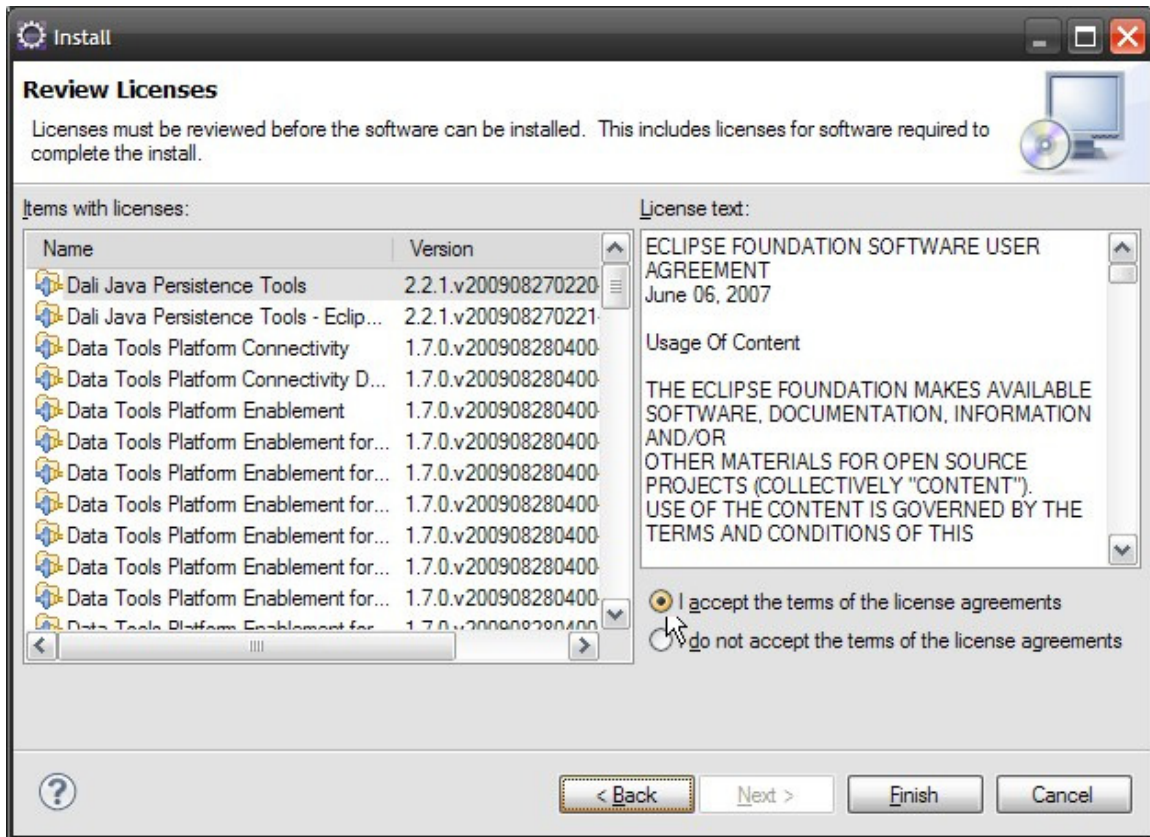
Install

Review Licenses

Licenses must be reviewed before the software can be installed. This includes licenses for software required to complete the install.

Items with licenses:

| Name | Version |
|---|---|
| Dali Java Persistence Tools | 2.2.1.v200908270220 |
| Dali Java Persistence Tools - Eclip... | 2.2.1.v200908270221 |
| Data Tools Platform Connectivity | 1.7.0.v200908280400 |
| Data Tools Platform Connectivity D... | 1.7.0.v200908280400 |
| Data Tools Platform Enablement | 1.7.0.v200908280400 |
| Data Tools Platform Enablement for... | 1.7.0.v200908280400 |
| Data Tools Platform Enablement for... | 1.7.0.v200908280400 |
| Data Tools Platform Enablement for... | 1.7.0.v200908280400 |
| Data Tools Platform Enablement for... | 1.7.0.v200908280400 |
| Data Tools Platform Enablement for... | 1.7.0.v200908280400 |
| Data Tools Platform Enablement for... | 1.7.0.v200908280400 |
| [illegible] | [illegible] |

License text:

ECLIPSE FOUNDATION SOFTWARE USER AGREEMENT
June 06, 2007

Usage Of Content

THE ECLIPSE FOUNDATION MAKES AVAILABLE SOFTWARE, DOCUMENTATION, INFORMATION AND/OR
OTHER MATERIALS FOR OPEN SOURCE PROJECTS (COLLECTIVELY "CONTENT").
USE OF THE CONTENT IS GOVERNED BY THE TERMS AND CONDITIONS OF THIS

I accept the terms of the license agreements
I do not accept the terms of the license agreements

< Back
Next >
Finish
Cancel